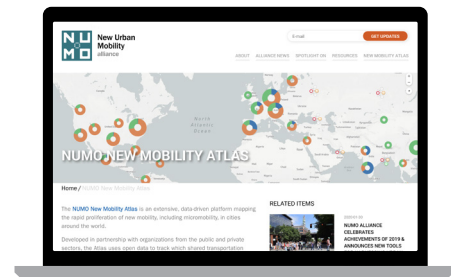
NUMO New Urban Mobility alliance

E-mail

GET UPDATES

ABOUT ALLIANCE NEWS SPOTLIGHT ON RESOURCES NEW MOBILITY ATLAS

North Atlantic Ocean

NUMO NEW MOBILITY ATLAS

Home / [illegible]

The NUMO New Mobility Atlas is an extensive, data-driven platform mapping the rapid proliferation of new mobility, including micromobility, in cities around the world.

Developed in partnership with organizations from the public and private sectors, the Atlas uses open data to track which shared transportation

RELATED ITEMS

2020.01.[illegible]

NUMO ALLIANCE CELEBRATES ACHIEVEMENTS OF 2019 & ANNOUNCES NEW TOOLS